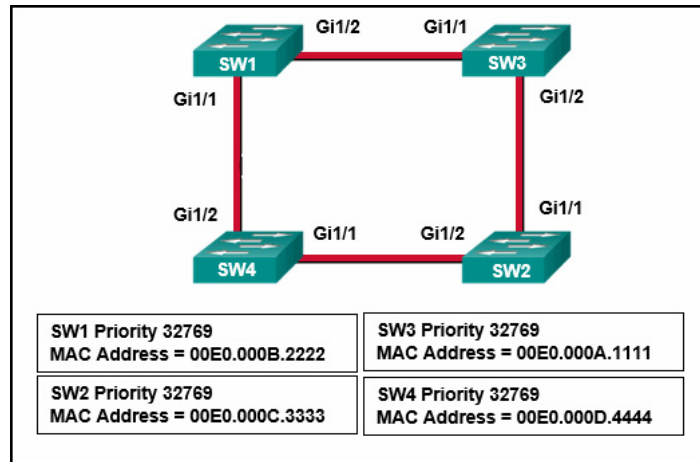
Gi1/2 Gi1/1

SW1 SW3

Gi1/1 Gi1/2

Gi1/2 Gi1/1

Gi1/1 Gi1/2

SW4 SW2

SW1 Priority 32769
MAC Address = 00E0.000B.2222

SW3 Priority 32769
MAC Address = 00E0.000A.1111

SW2 Priority 32769
MAC Address = 00E0.000C.3333

SW4 Priority 32769
MAC Address = 00E0.000D.4444